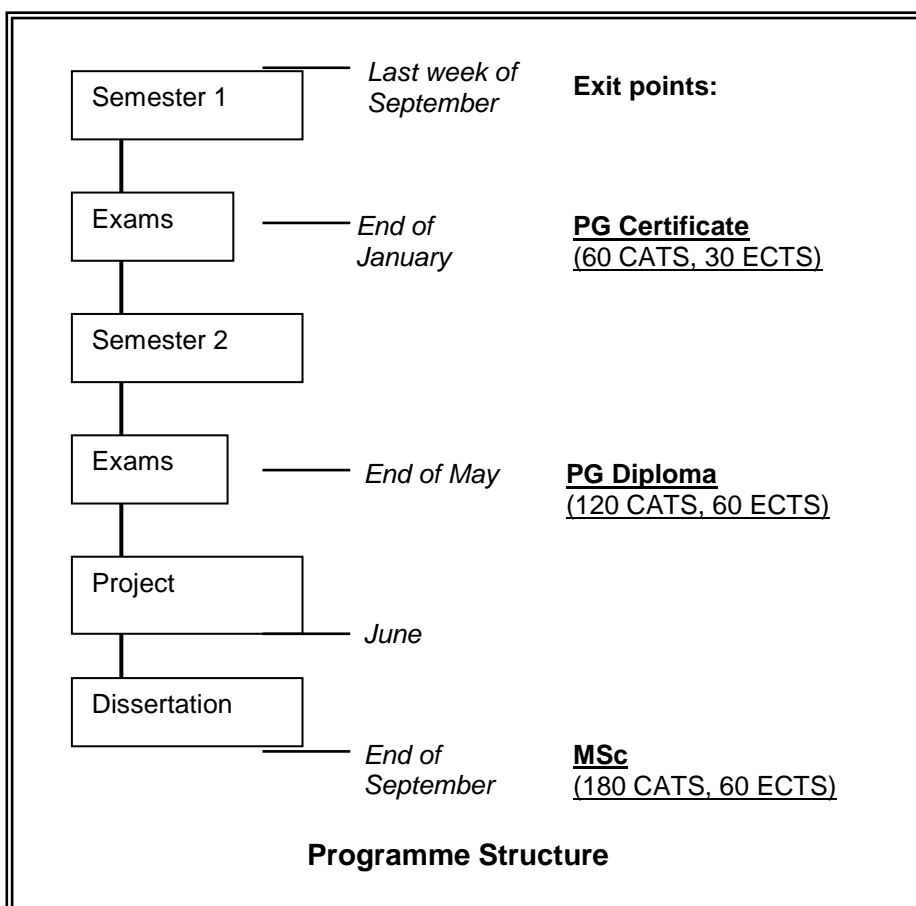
Semester 1

Last week of September

Exit points:

Exams

End of January

PG Certificate
(60 CATS, 30 ECTS)

Semester 2

Exams

End of May

PG Diploma
(120 CATS, 60 ECTS)

Project

June

Dissertation

End of September

MSc
(180 CATS, 60 ECTS)

Programme Structure